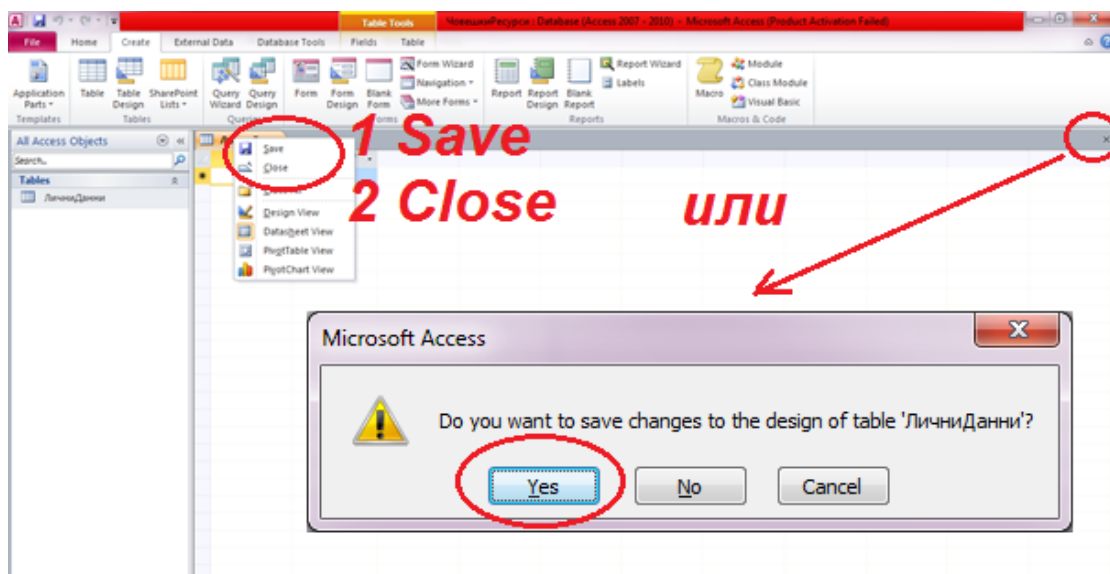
Table Tools ЧовешкиРесурси : Database (Access 2007 - 2010) - Microsoft Access (Product Activation Failed)

File Home Create External Data Database Tools Fields Table

Application Parts Table Table Design SharePoint Lists Query Wizard Query Design Form Form Design Blank Form Form Wizard Navigation More Forms Report Report Design Blank Report Report Wizard Labels Macro Module Class Module Visual Basic

Templates Tables Queries Forms Reports Macros & Code

All Access Objects

Search...

Tables

ЛичниДанни

Save
Close
Design View
Datasheet View
PivotTable View
PivotChart View

1 Save
2 Close

или

Microsoft Access

Do you want to save changes to the design of table 'ЛичниДанни'?

Yes No Cancel